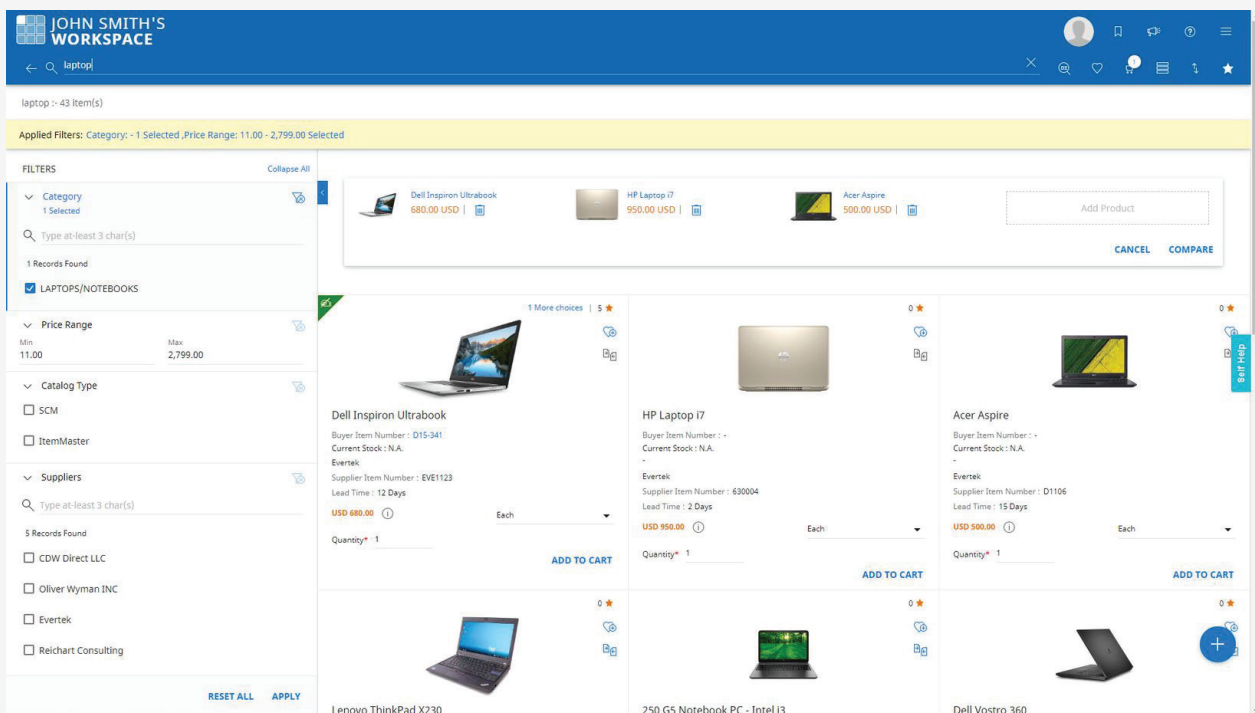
JOHN SMITH'S WORKSPACE

laptop

laptop :- 43 item(s)

Applied Filters: Category: - 1 Selected ,Price Range: 11.00 - 2,799.00 Selected

FILTERS
Collapse All

Category
1 Selected
Type at-least 3 char(s)
1 Records Found
LAPTOPS/NOTEBOOKS

Price Range
Min
11.00
Max
2,799.00

Catalog Type
SCM
ItemMaster

Suppliers
Type at-least 3 char(s)
5 Records Found
CDW Direct LLC
Oliver Wyman INC
Evertek
Reichart Consulting

RESET ALL APPLY

Dell Inspiron Ultrabook
680.00 USD |
HP Laptop i7
950.00 USD |
Acer Aspire
500.00 USD |
Add Product
CANCEL COMPARE

1 More choices | 5 ★
Dell Inspiron Ultrabook
Buyer Item Number : D15-341
Current Stock : N.A.
Evertek
Supplier Item Number : EVE1123
Lead Time : 12 Days
USD 680.00
Each
Quantity* 1
ADD TO CART

0 ★
HP Laptop i7
Buyer Item Number : -
Current Stock : N.A.
-
Evertek
Supplier Item Number : 630004
Lead Time : 2 Days
USD 950.00
Each
Quantity* 1
ADD TO CART

0 ★
Acer Aspire
Buyer Item Number : -
Current Stock : N.A.
-
Evertek
Supplier Item Number : D1106
Lead Time : 15 Days
USD 500.00
Each
Quantity* 1
ADD TO CART

Self Help

0 ★
Lenovo ThinkPad X230
0 ★
250 G5 Notebook PC - Intel i3
0 ★
Dell Vostro 360